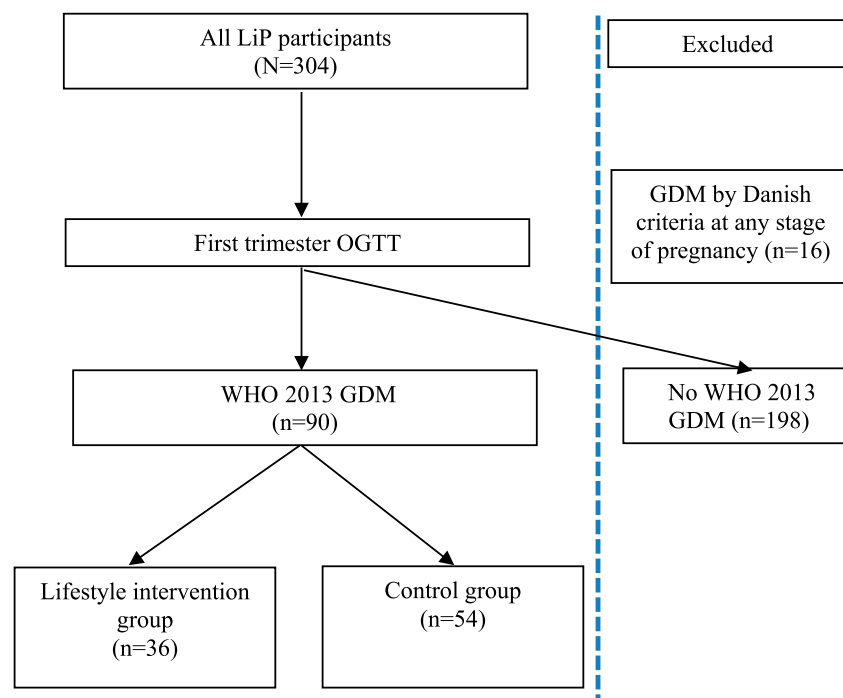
All LiP participants
(N=304)

First trimester OGTT

WHO 2013 GDM
(n=90)

Lifestyle intervention group
(n=36)

Control group
(n=54)

Excluded

GDM by Danish criteria at any stage of pregnancy (n=16)

No WHO 2013 GDM (n=198)